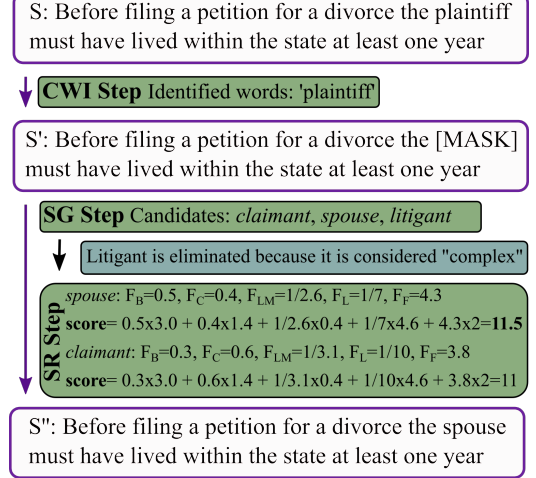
S: Before filing a petition for a divorce the plaintiff must have lived within the state at least one year

**CWI Step** Identified words: 'plaintiff'

S': Before filing a petition for a divorce the [MASK] must have lived within the state at least one year

**SG Step** Candidates: *claimant*, *spouse*, *litigant*

Litigant is eliminated because it is considered "complex"

**SR Step**

*spouse*: $F_B$=0.5, $F_C$=0.4, $F_{LM}$=1/2.6, $F_L$=1/7, $F_F$=4.3

**score**= 0.5x3.0 + 0.4x1.4 + 1/2.6x0.4 + 1/7x4.6 + 4.3x2=**11.5**

*claimant*: $F_B$=0.3, $F_C$=0.6, $F_{LM}$=1/3.1, $F_L$=1/10, $F_F$=3.8

**score**= 0.3x3.0 + 0.6x1.4 + 1/3.1x0.4 + 1/10x4.6 + 3.8x2=11

S'': Before filing a petition for a divorce the spouse must have lived within the state at least one year